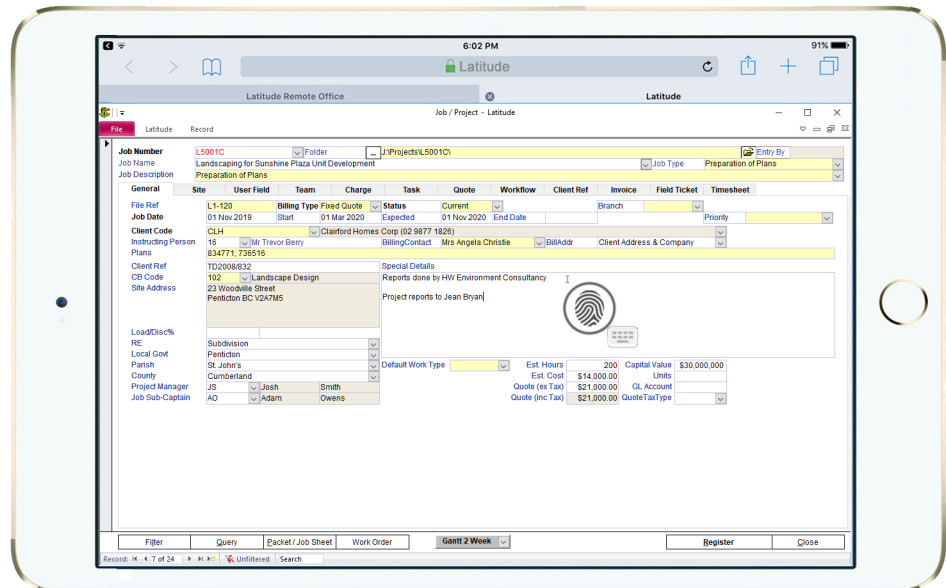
6:02 PM
91%
Latitude
Latitude Remote Office
Latitude
Job / Project - Latitude
File
Latitude
Record

Job Number L5001C Folder ... J:\Projects\L5001C\ Entry By
Job Name Landscaping for Sunshine Plaza Unit Development Job Type Preparation of Plans
Job Description Preparation of Plans

General | Site | User Field | Team | Charge | Task | Quote | Workflow | Client Ref | Invoice | Field Ticket | Timesheet

File Ref L1-120 Billing Type Fixed Quote Status Current Branch
Job Date 01 Nov 2019 Start 01 Mar 2020 Expected 01 Nov 2020 End Date Priority
Client Code CLH Clairford Homes Corp (02 9877 1826)
Instructing Person 16 Mr Trevor Berry BillingContact Mrs Angela Christie BillAddr Client Address & Company
Plans 834771; 736516

Client Ref TD2008/832
CB Code 102 Landscape Design
Site Address 23 Woodville Street
Penticton BC V2A7M5

Special Details
Reports done by HW Environment Consultancy

Project reports to Jean Bryan

Load/Disc%
RE Subdivision
Local Govt Penticton
Parish St. John's
County Cumberland
Project Manager JS Josh Smith
Job Sub-Captain AO Adam Owens

Default Work Type
Est. Hours 200
Est. Cost $14,000.00
Quote (ex Tax) $21,000.00
Quote (inc Tax) $21,000.00
Capital Value $30,000,000
Units
GL Account
QuoteTaxType

Filter | Query | Packet / Job Sheet | Work Order | Gantt 2 Week | Register | Close
Record: 7 of 24 Unfiltered Search